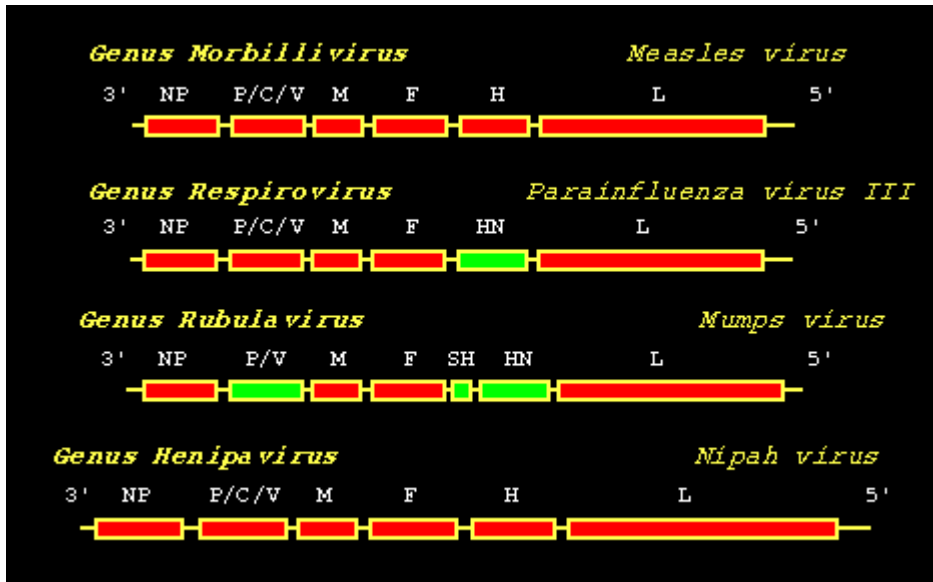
Genus Morbillivirus Measles virus

3' NP P/C/V M F H L 5'

Genus Respirovirus Parainfluenza virus III

3' NP P/C/V M F HN L 5'

Genus Rubulavirus Mumps virus

3' NP P/V M F SH HN L 5'

Genus Henipavirus Nipah virus

3' NP P/C/V M F H L 5'